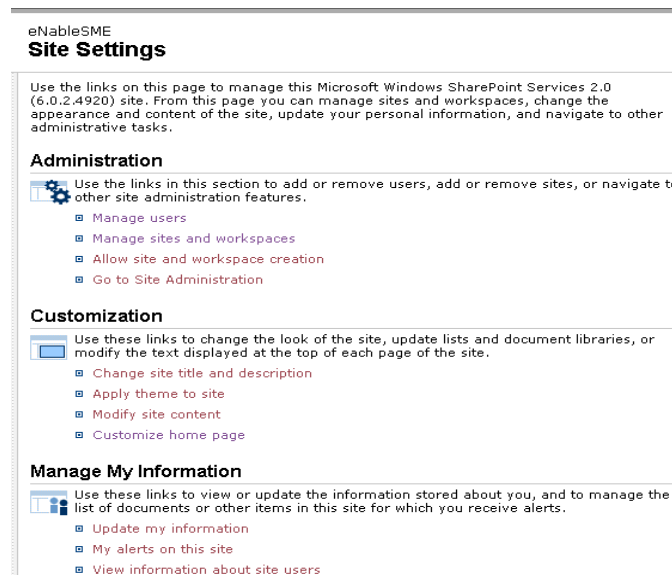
eNableSME
Site Settings

Use the links on this page to manage this Microsoft Windows SharePoint Services 2.0 (6.0.2.4920) site. From this page you can manage sites and workspaces, change the appearance and content of the site, update your personal information, and navigate to other administrative tasks.

Administration

Use the links in this section to add or remove users, add or remove sites, or navigate to other site administration features.

- Manage users
- Manage sites and workspaces
- Allow site and workspace creation
- Go to Site Administration

Customization

Use these links to change the look of the site, update lists and document libraries, or modify the text displayed at the top of each page of the site.

- Change site title and description
- Apply theme to site
- Modify site content
- Customize home page

Manage My Information

Use these links to view or update the information stored about you, and to manage the list of documents or other items in this site for which you receive alerts.

- Update my information
- My alerts on this site
- View information about site users